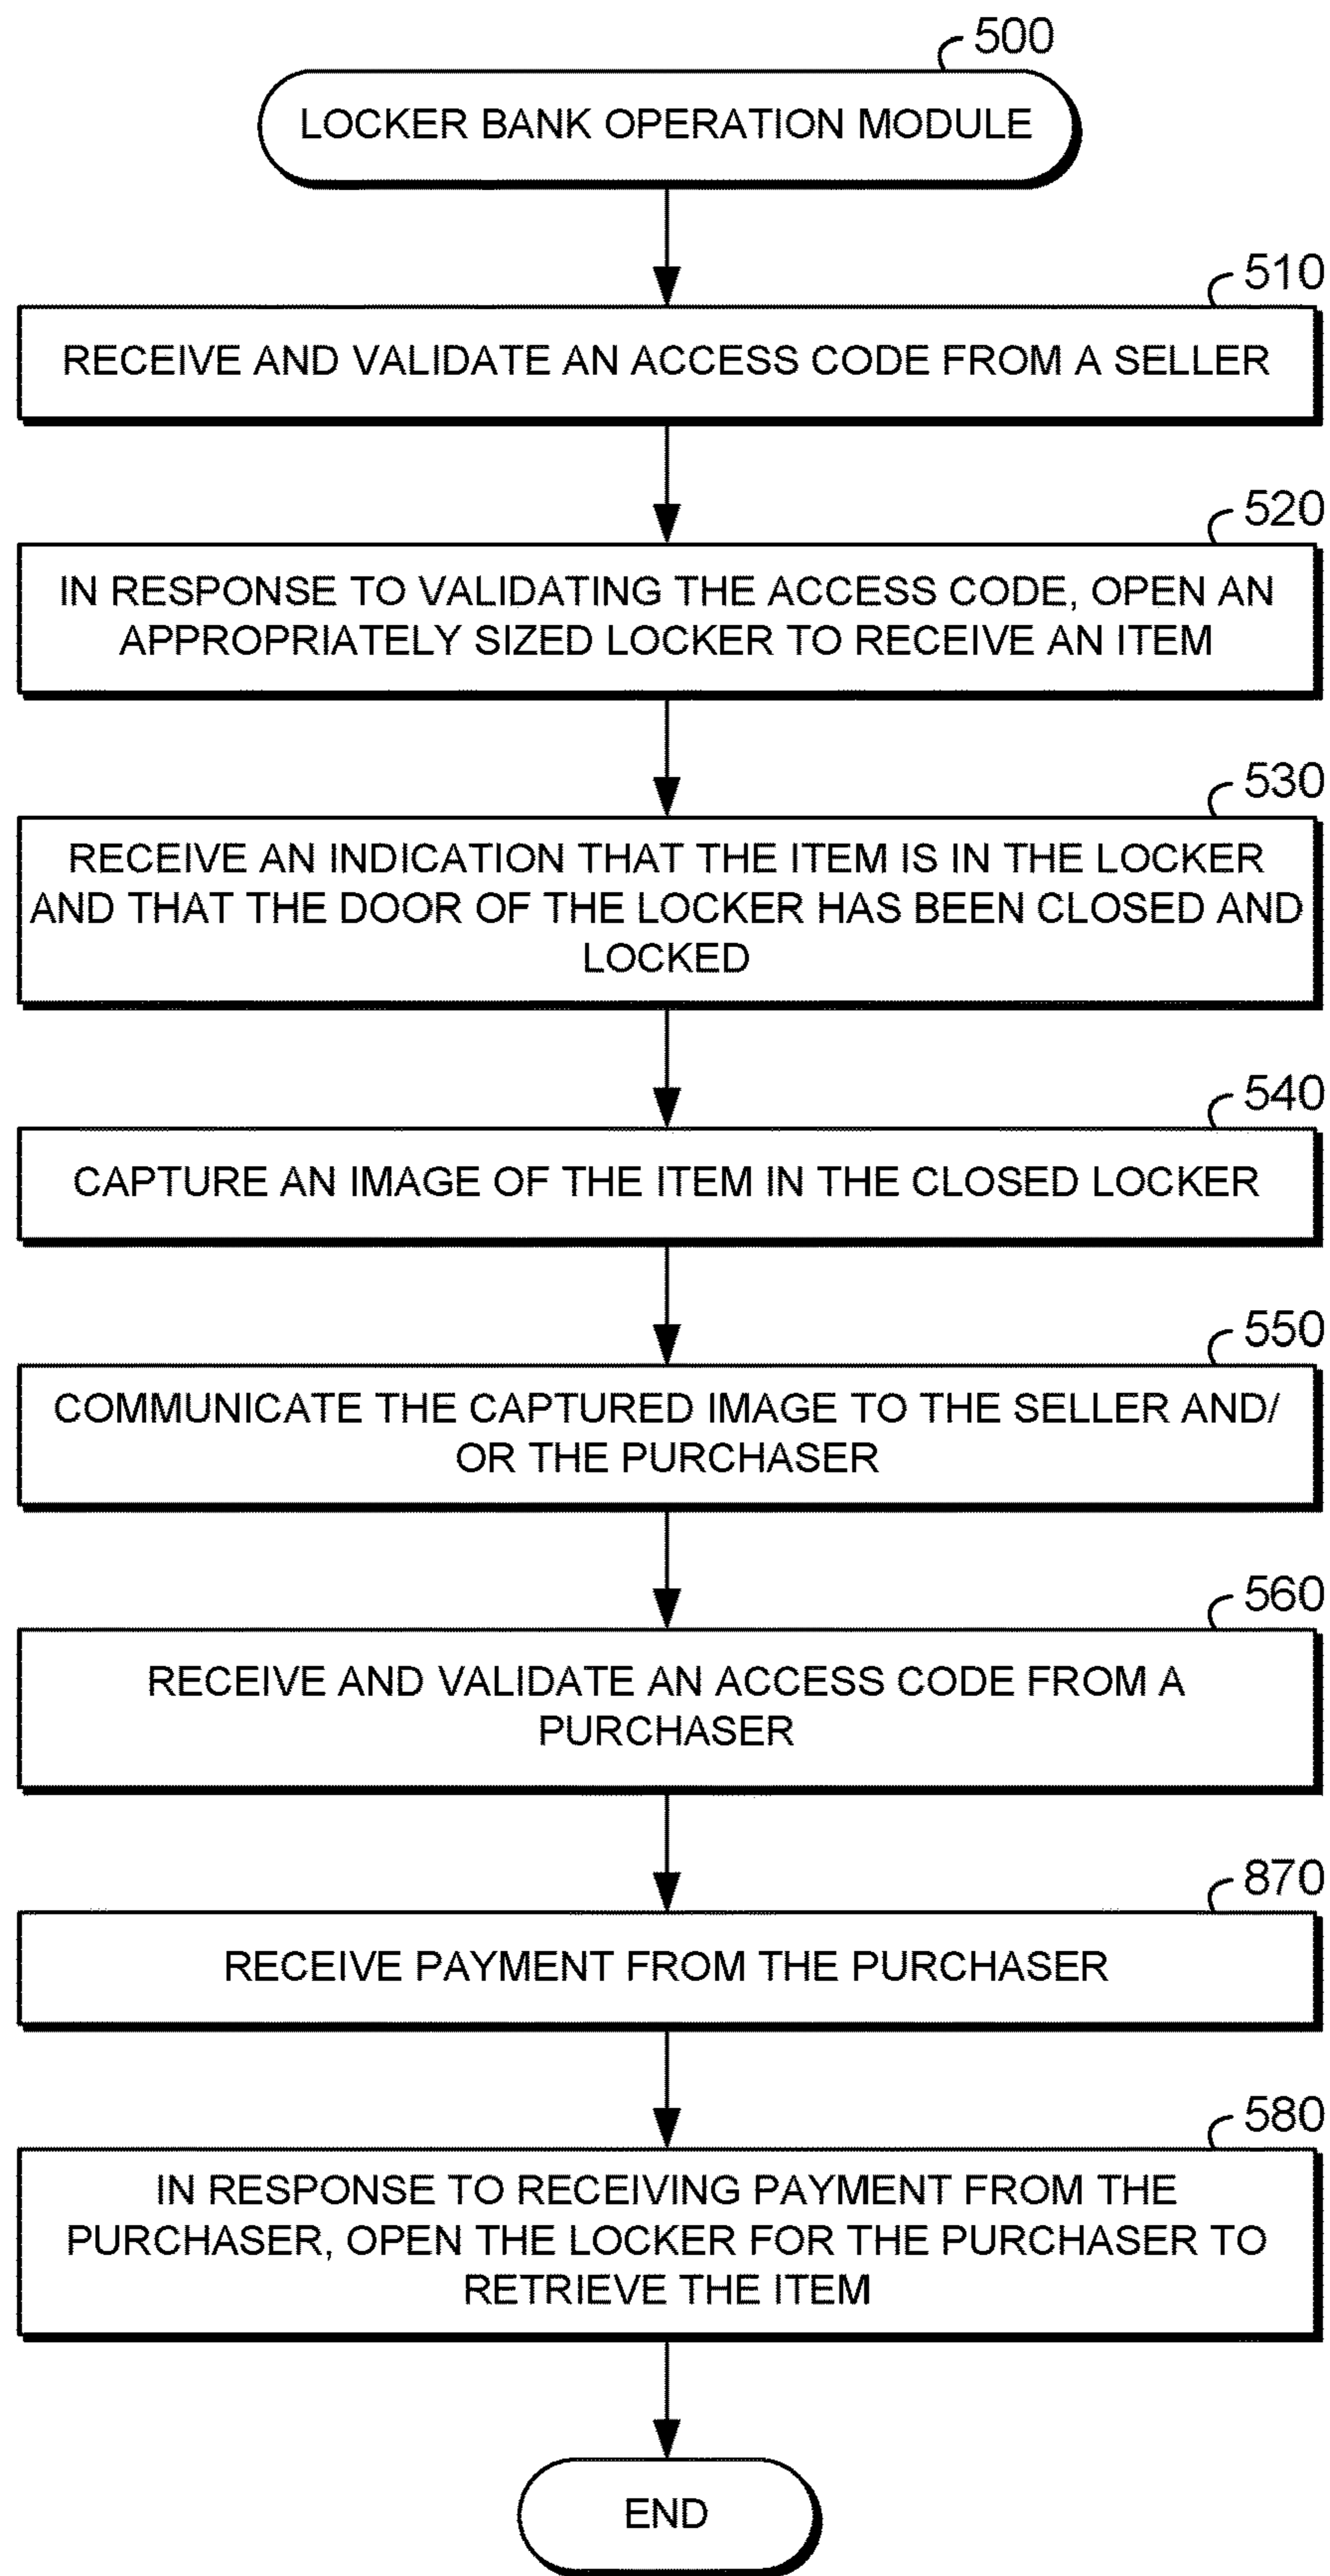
500

LOCKER BANK OPERATION MODULE

510

RECEIVE AND VALIDATE AN ACCESS CODE FROM A SELLER

520

IN RESPONSE TO VALIDATING THE ACCESS CODE, OPEN AN APPROPRIATELY SIZED LOCKER TO RECEIVE AN ITEM

530

RECEIVE AN INDICATION THAT THE ITEM IS IN THE LOCKER AND THAT THE DOOR OF THE LOCKER HAS BEEN CLOSED AND LOCKED

540

CAPTURE AN IMAGE OF THE ITEM IN THE CLOSED LOCKER

550

COMMUNICATE THE CAPTURED IMAGE TO THE SELLER AND/ OR THE PURCHASER

560

RECEIVE AND VALIDATE AN ACCESS CODE FROM A PURCHASER

870

RECEIVE PAYMENT FROM THE PURCHASER

580

IN RESPONSE TO RECEIVING PAYMENT FROM THE PURCHASER, OPEN THE LOCKER FOR THE PURCHASER TO RETRIEVE THE ITEM

END